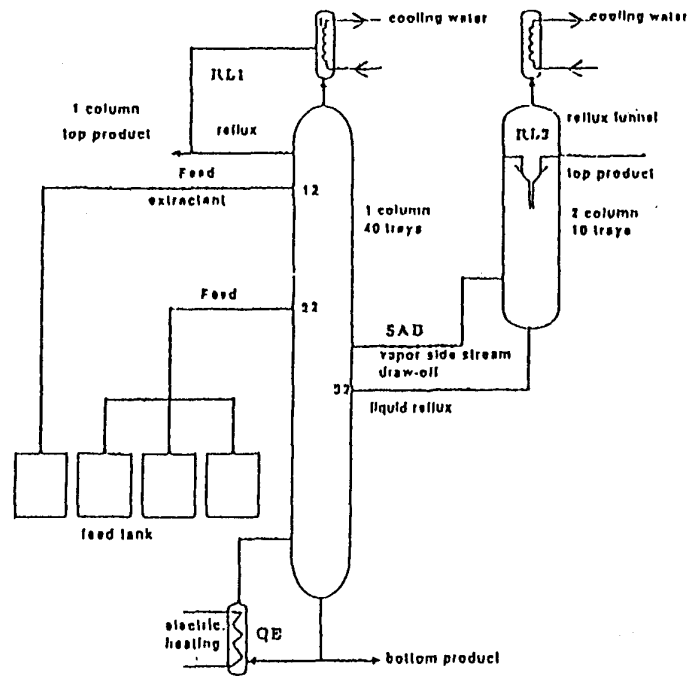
cooling water

cooling water

RL1

1 column
top product

reflux

reflux funnel

RL2

Feed
extractant

12

top product

1 column
40 trays

2 column
10 trays

Feed

22

SAD
vapor side stream
draw-off

32

liquid reflux

feed tank

electric.
heating

QE

bottom product